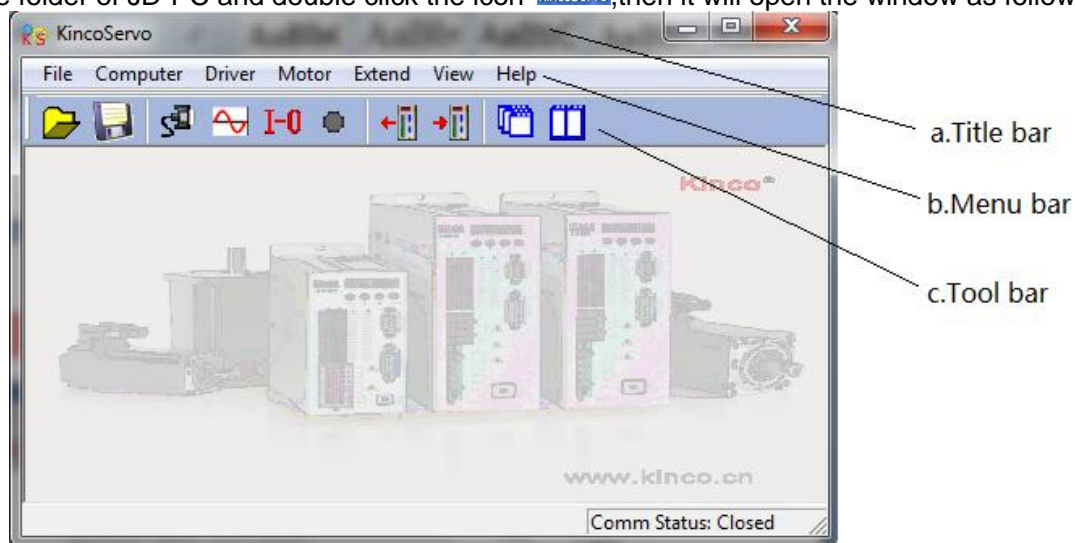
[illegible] folder of JD PC and double click the icon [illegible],then it will open the window as follow

KincoServo

File Computer Driver Motor Extend View Help

I-0

Kinco

www.kinco.cn

Comm Status: Closed

a.Title bar

b.Menu bar

c.Tool bar